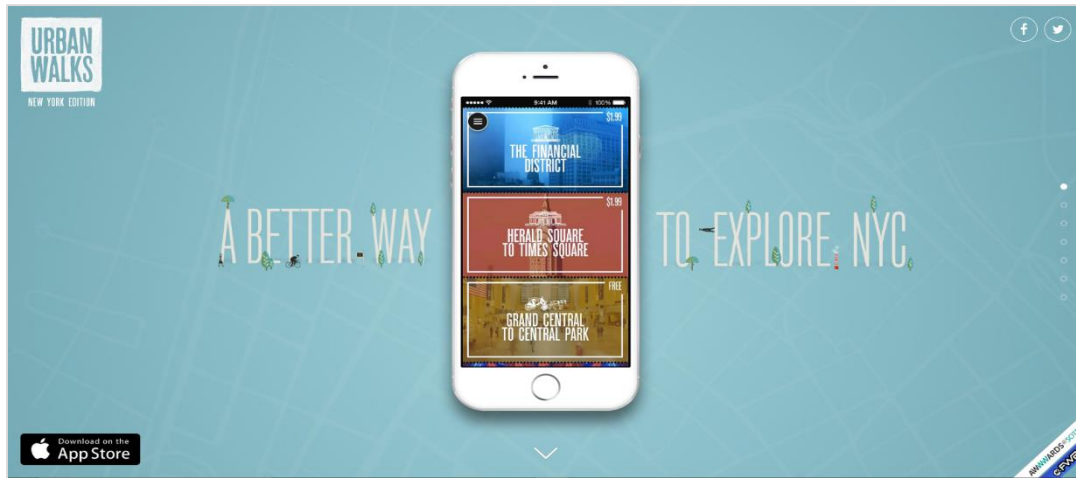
URBAN WALKS
NEW YORK EDITION

f

A BETTER WAY TO EXPLORE NYC

9:41 AM
100%

$1.99
THE FINANCIAL DISTRICT

$1.99
HERALD SQUARE TO TIMES SQUARE

FREE
GRAND CENTRAL TO CENTRAL PARK

Download on the
App Store

AWWWARDS